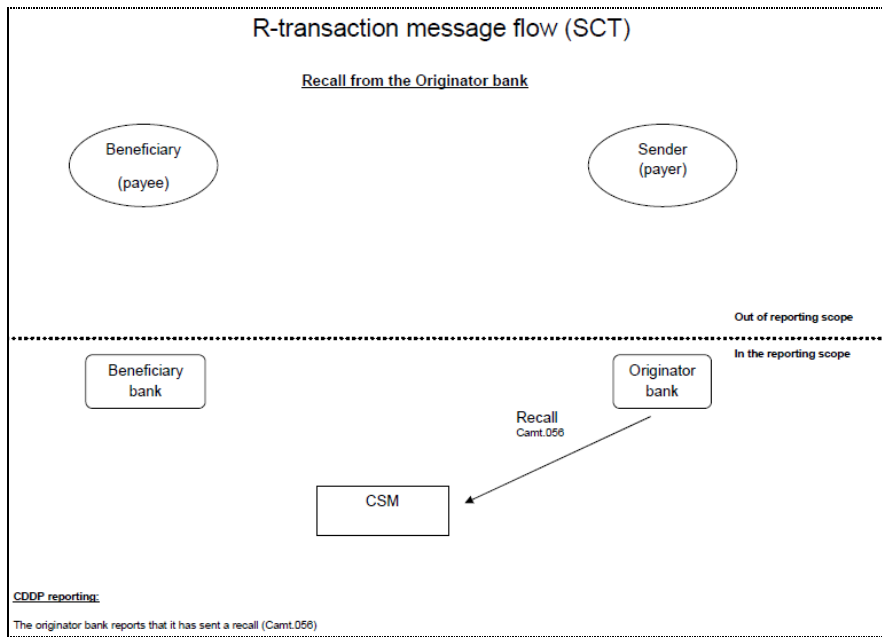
R-transaction message flow (SCT)

Recall from the Originator bank

Beneficiary

(payee)

Sender
(payer)

Out of reporting scope

In the reporting scope

Beneficiary bank

Originator bank

Recall
Camt.056

CSM

CDDP reporting:

The originator bank reports that it has sent a recall (Camt.056)